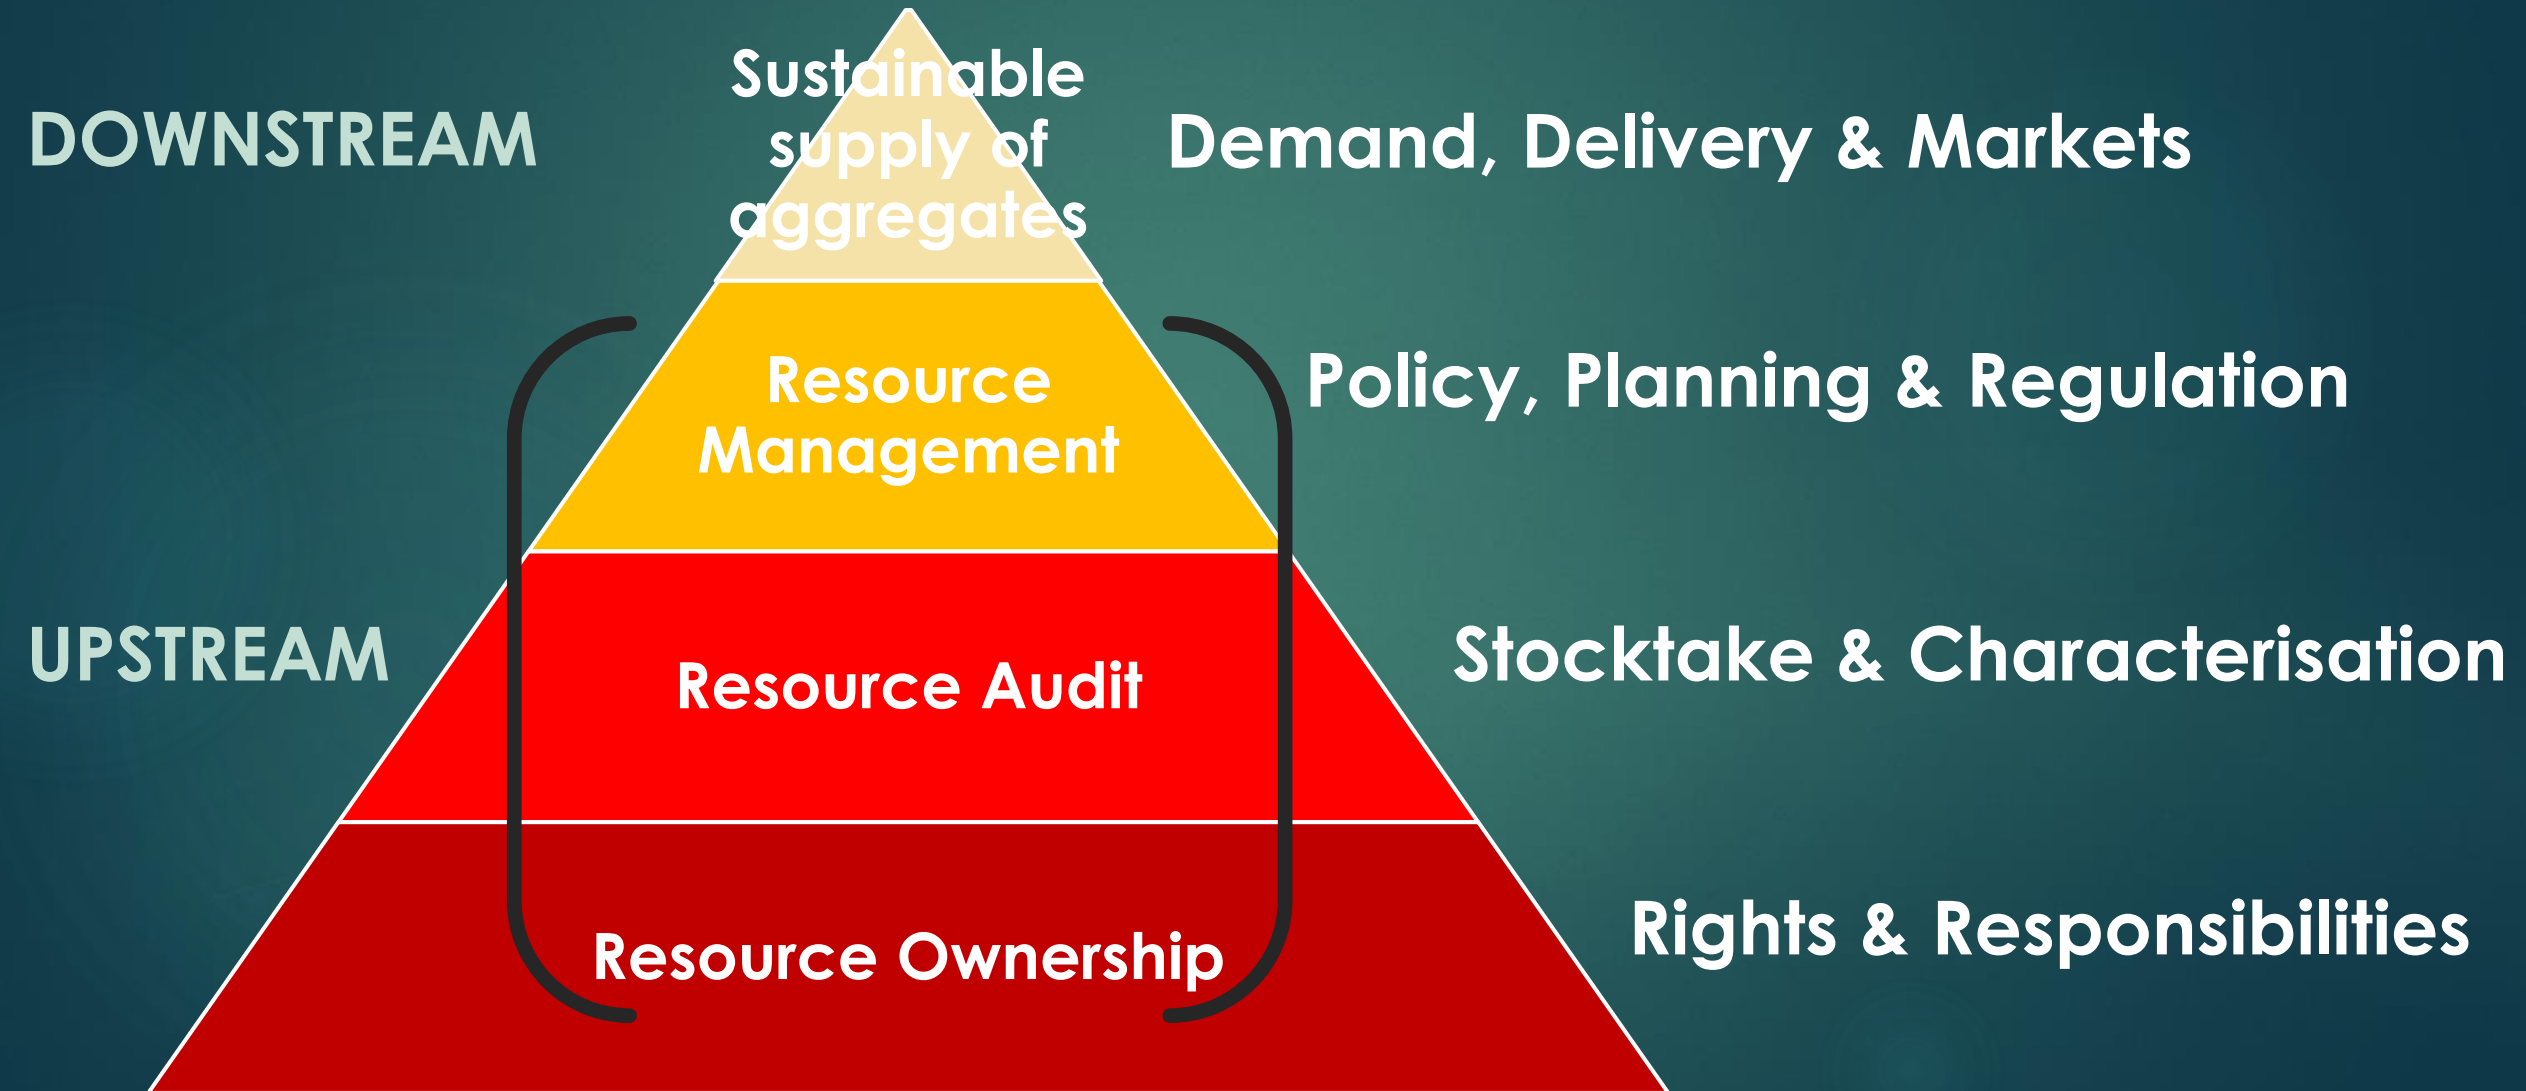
DOWNSTREAM

Sustainable supply of aggregates

Demand, Delivery & Markets

Resource Management

Policy, Planning & Regulation

UPSTREAM

Resource Audit

Stocktake & Characterisation

Resource Ownership

Rights & Responsibilities